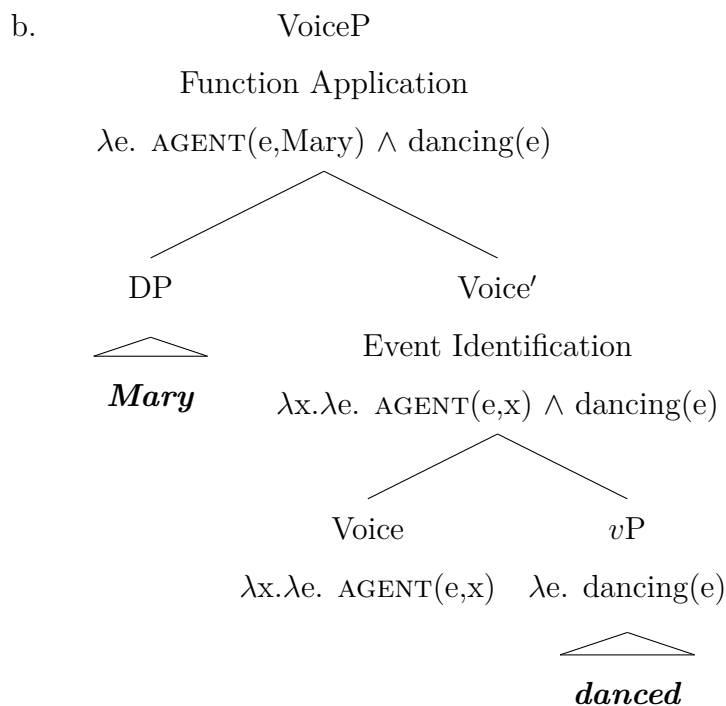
b. VoiceP

Function Application

$\lambda$e. AGENT(e,Mary) $\wedge$ dancing(e)

DP

***Mary***

Voice′

Event Identification

$\lambda$x.$\lambda$e. AGENT(e,x) $\wedge$ dancing(e)

Voice

$\lambda$x.$\lambda$e. AGENT(e,x)

$v$P

$\lambda$e. dancing(e)

***danced***